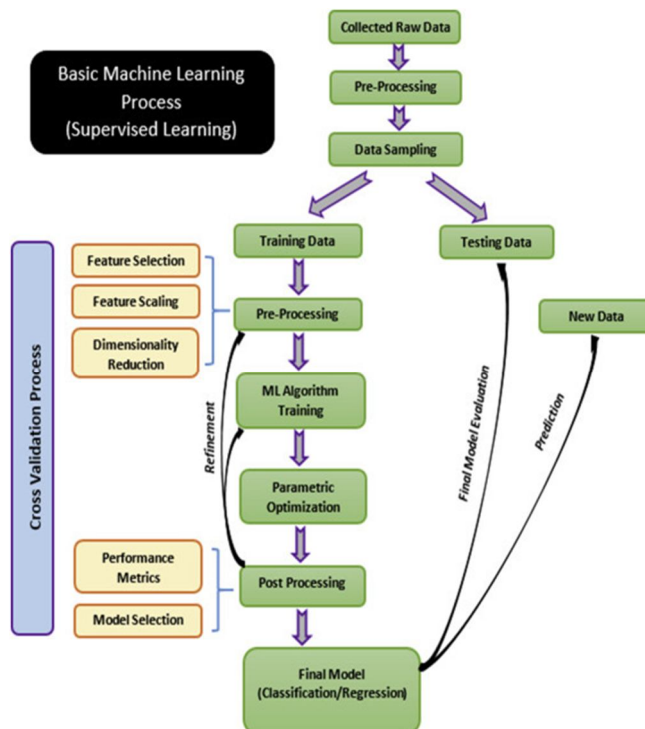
Basic Machine Learning Process (Supervised Learning)

Collected Raw Data

Pre-Processing

Data Sampling

Training Data

Testing Data

Cross Validation Process

Feature Selection

Feature Scaling

Dimensionality Reduction

Pre-Processing

New Data

ML Algorithm Training

Refinement

Final Model Evaluation

Prediction

Parametric Optimization

Performance Metrics

Model Selection

Post Processing

Final Model (Classification/Regression)